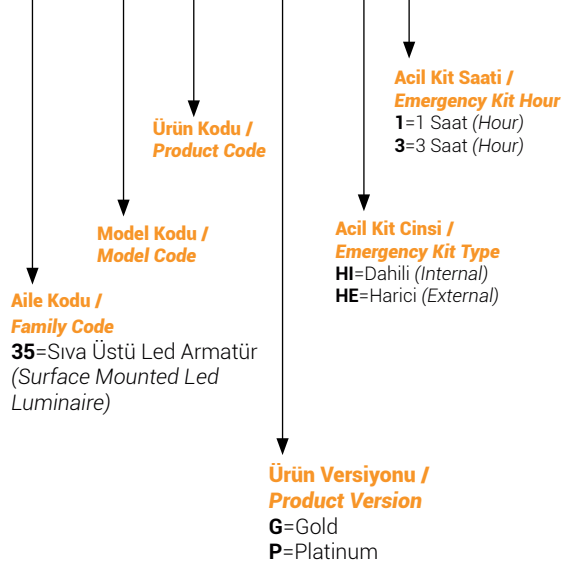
Acil Kit Saati /
Emergency Kit Hour
**1**=1 Saat (Hour)
**3**=3 Saat (Hour)

Ürün Kodu /
Product Code

Acil Kit Cinsi /
Emergency Kit Type
**HI**=Dahili (Internal)
**HE**=Harici (External)

Model Kodu /
Model Code

Aile Kodu /
Family Code
**35**=Sıva Üstü Led Armatür (Surface Mounted Led Luminaire)

Ürün Versiyonu /
Product Version
**G**=Gold
**P**=Platinum